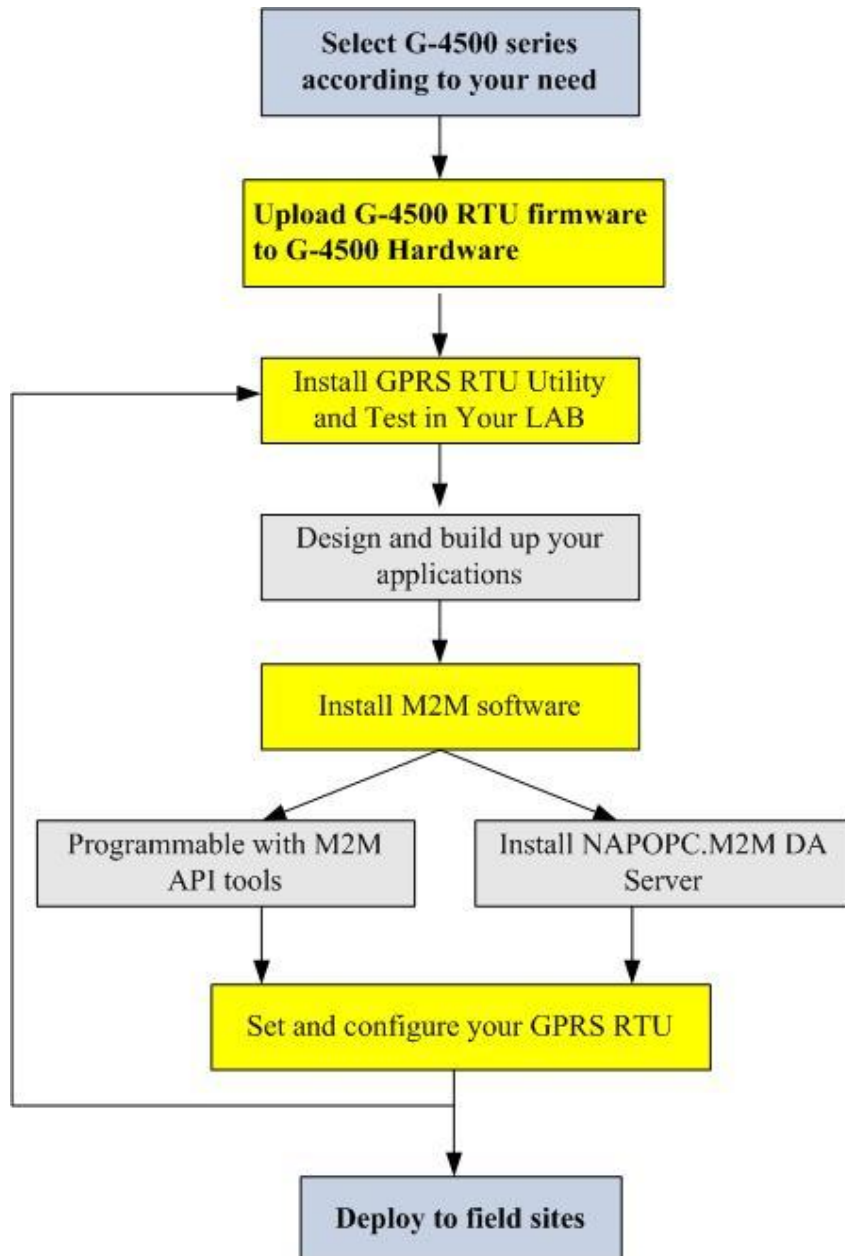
Select G-4500 series according to your need

Upload G-4500 RTU firmware to G-4500 Hardware

Install GPRS RTU Utility and Test in Your LAB

Design and build up your applications

Install M2M software

Programmable with M2M API tools

Install NAPOPC.M2M DA Server

Set and configure your GPRS RTU

Deploy to field sites